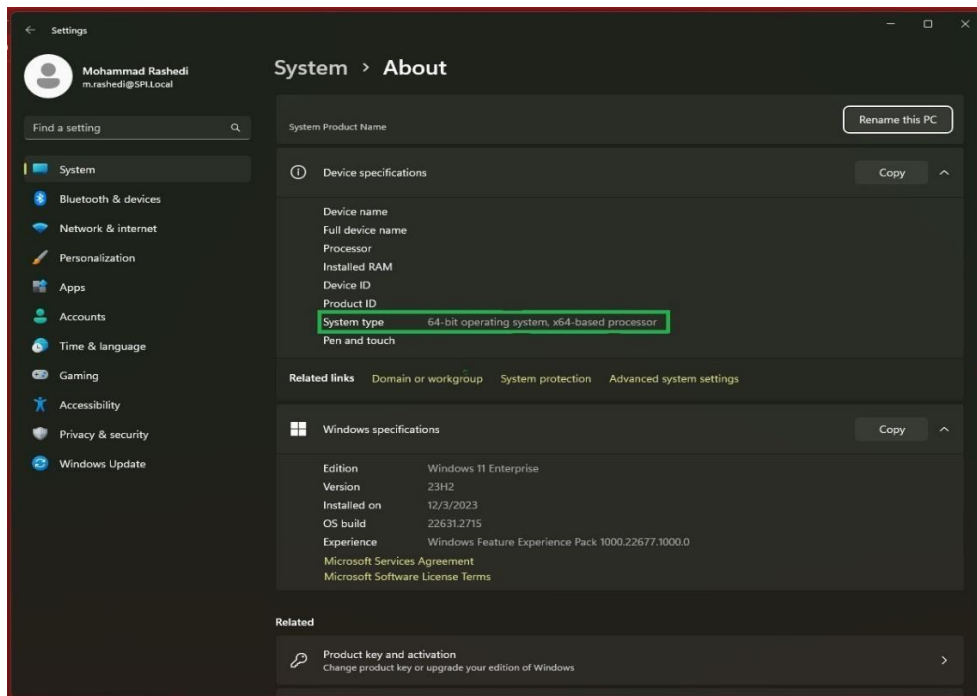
Settings

Mohammad Rashedi
m.rashedi@SPI.Local

Find a setting

System
Bluetooth & devices
Network & internet
Personalization
Apps
Accounts
Time & language
Gaming
Accessibility
Privacy & security
Windows Update

System › About

System Product Name

Rename this PC

Device specifications

Copy

| | |
|---|---|
| Device name | |
| Full device name | |
| Processor | |
| Installed RAM | |
| Device ID | |
| Product ID | |
| System type | 64-bit operating system, x64-based processor |
| Pen and touch | |

Related links Domain or workgroup System protection Advanced system settings

Windows specifications

Copy

| | |
|---|---|
| Edition | Windows 11 Enterprise |
| Version | 23H2 |
| Installed on | 12/3/2023 |
| OS build | 22631.2715 |
| Experience | Windows Feature Experience Pack 1000.22677.1000.0 |

Microsoft Services Agreement
Microsoft Software License Terms

Related

Product key and activation
Change product key or upgrade your edition of Windows